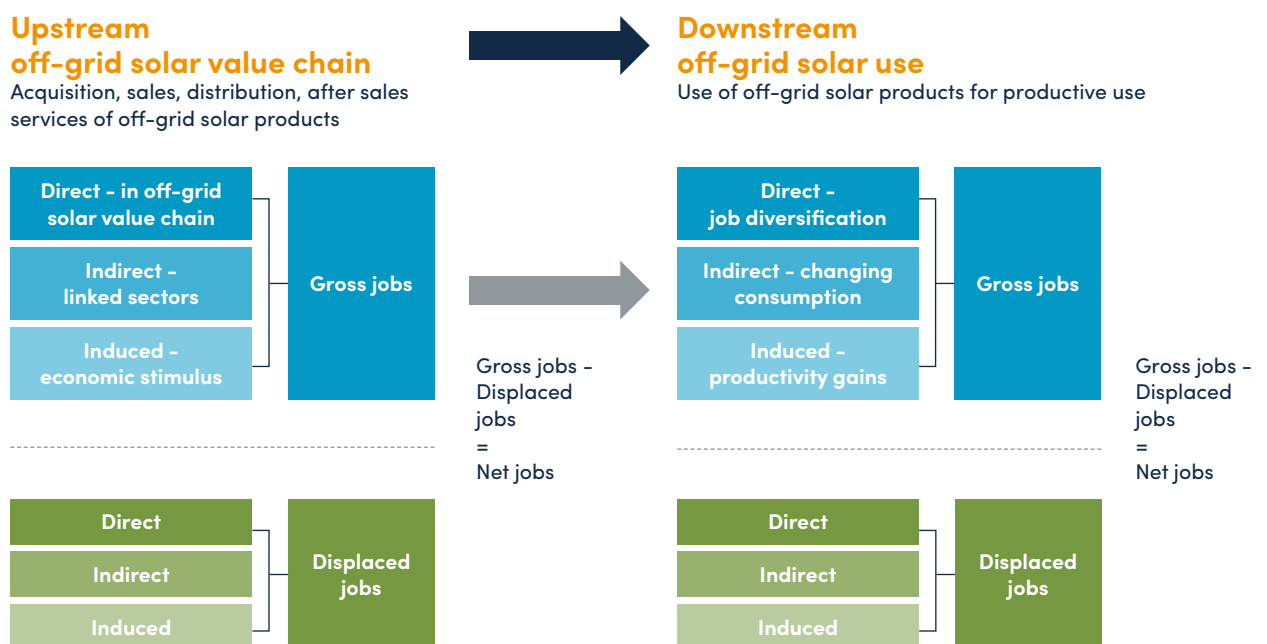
Upstream
off-grid solar value chain
Acquisition, sales, distribution, after sales services of off-grid solar products

Downstream
off-grid solar use
Use of off-grid solar products for productive use

Direct - in off-grid solar value chain

Indirect - linked sectors

Induced - economic stimulus

Gross jobs

Gross jobs - Displaced jobs = Net jobs

Direct

Indirect

Induced

Displaced jobs

Direct - job diversification

Indirect - changing consumption

Induced - productivity gains

Gross jobs

Gross jobs - Displaced jobs = Net jobs

Direct

Indirect

Induced

Displaced jobs